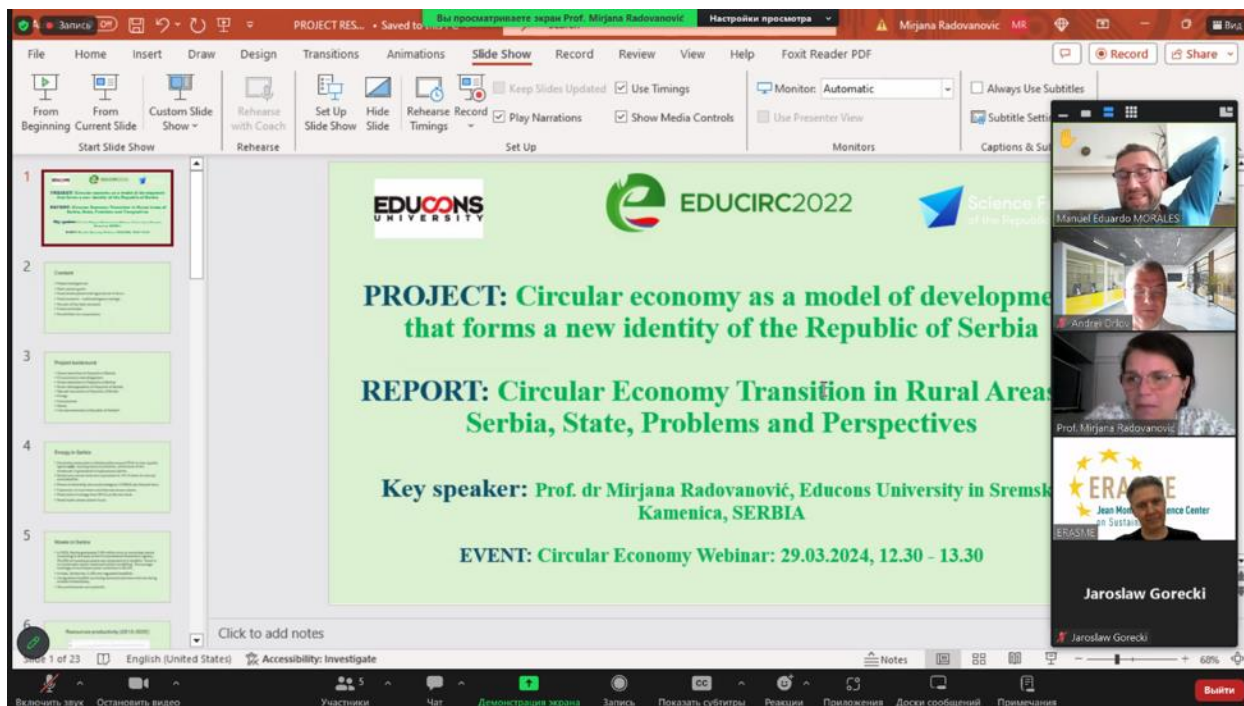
Запись PROJECT RES... • Saved to Вы просматриваете экран Prof. Mirjana Radovanović Настройки просмотра Mirjana Radovanovic MR

File Home Insert Draw Design Transitions Animations Slide Show Record Review View Help Foxit Reader PDF Record Share

From Beginning From Current Slide Custom Slide Show Rehearse with Coach Set Up Slide Show Hide Slide Rehearse Timings Record Keep Slides Updated Use Timings Play Narrations Show Media Controls Monitor: Automatic Use Presenter View Always Use Subtitles Subtitle Setti

Start Slide Show Rehearse Set Up Monitors Captions & Su

1 2 3 4 5 6

EDUCONS UNIVERSITY EDUCIRC2022 Science F of the Republic

PROJECT: Circular economy as a model of developme that forms a new identity of the Republic of Serbia

REPORT: Circular Economy Transition in Rural Areas Serbia, State, Problems and Perspectives

Key speaker: Prof. dr Mirjana Radovanović, Educons University in Sremsk Kamenica, SERBIA

EVENT: Circular Economy Webinar: 29.03.2024, 12.30 - 13.30

Click to add notes

Manuel Eduardo MORALES
Andrei Orlov
Prof. Mirjana Radovanović
ERASME Jean Mon ence Center on Sustai
ERASME
Jaroslaw Gorecki
Jaroslaw Gorecki

Slide 1 of 23 English (United States) Accessibility: Investigate Notes 68%

Включить звук Остановить видео Участники 5 Чат Демонстрация экрана Запись Показать субтитры Реакции Приложения Доски сообщений Примечания Выйти